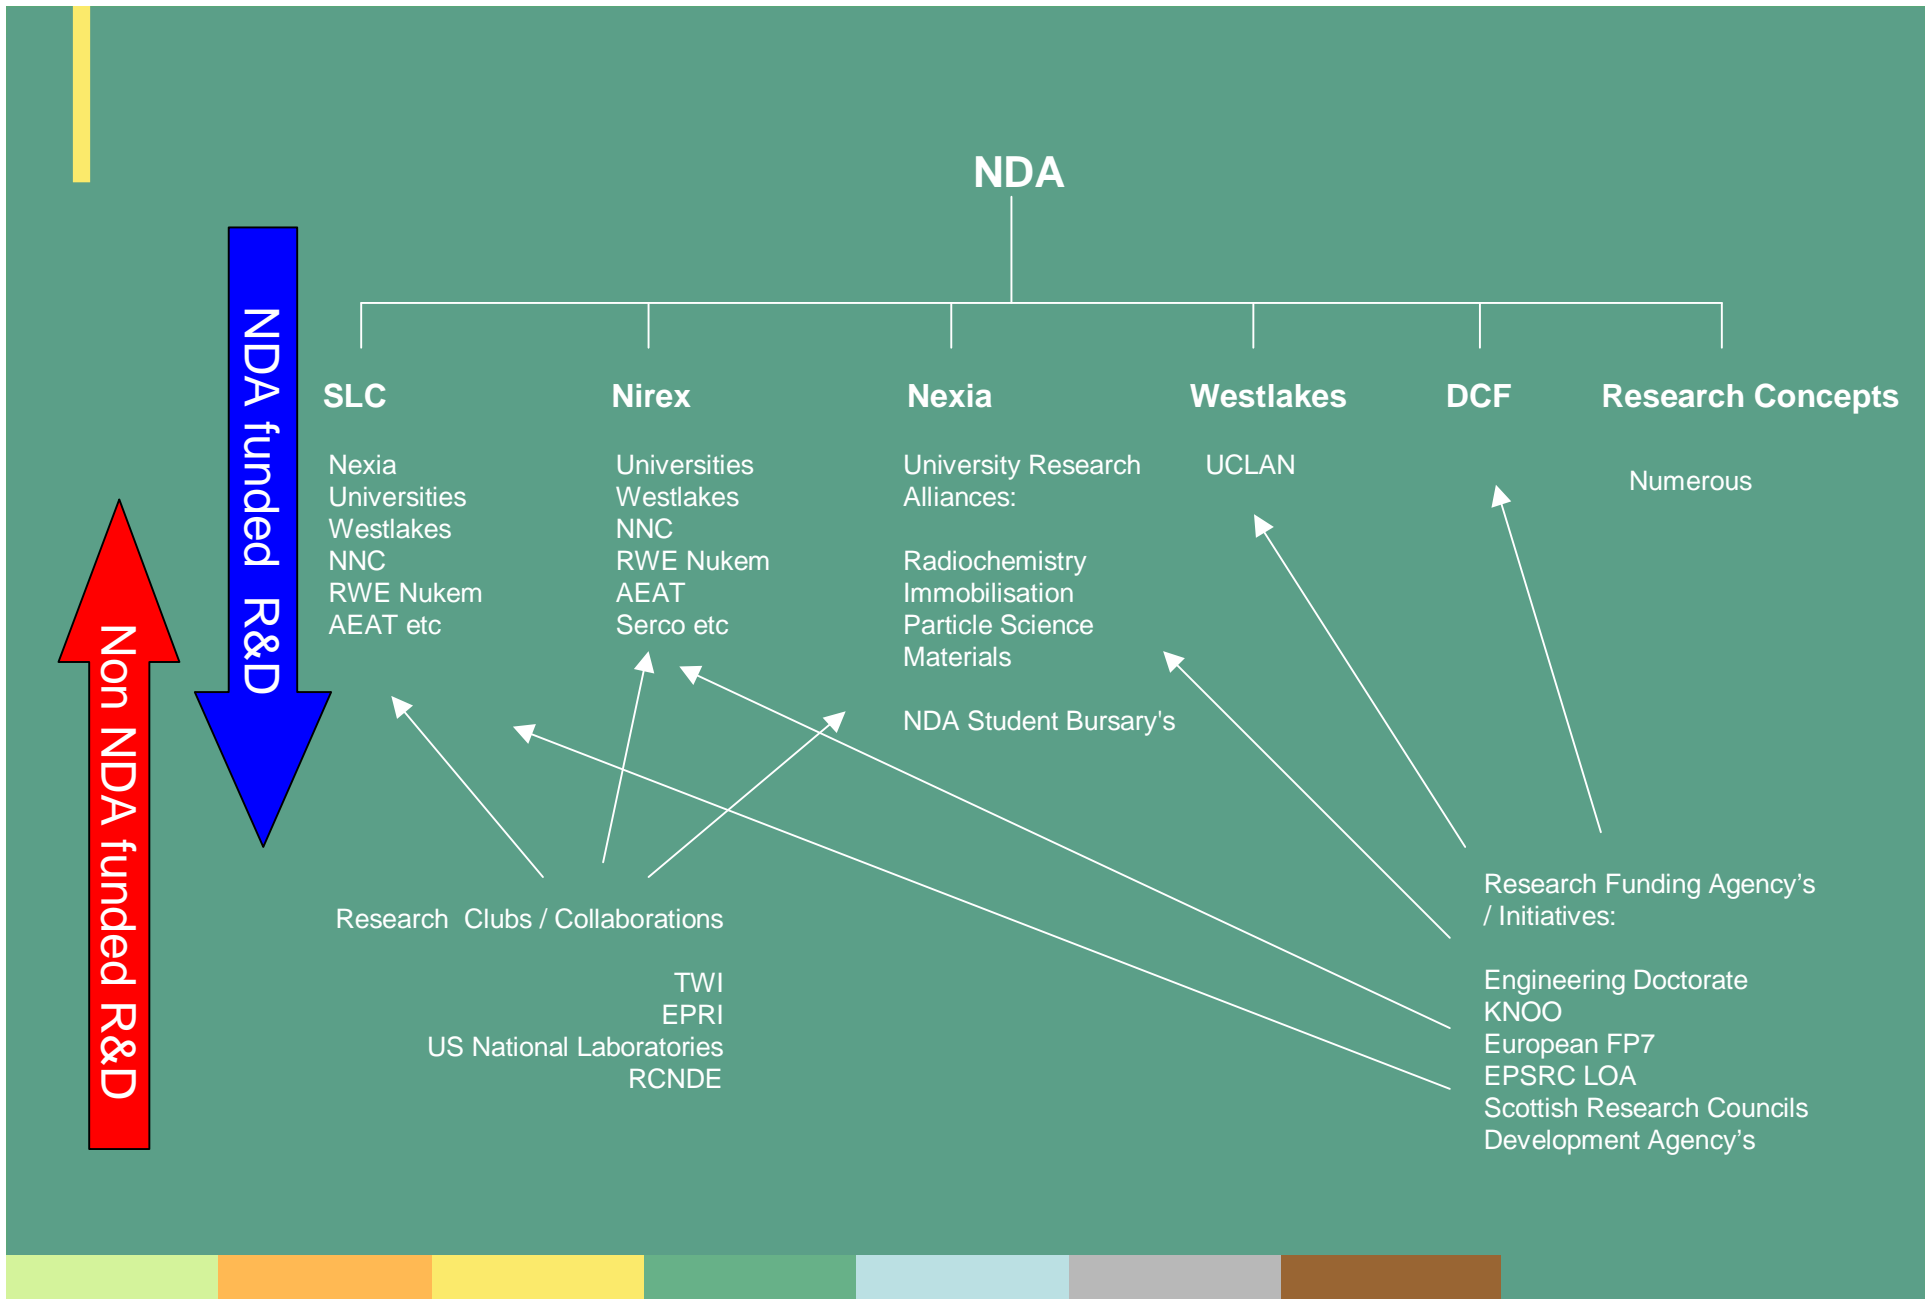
NDA

NDA funded R&D

Non NDA funded R&D

SLC

Nexia
Universities
Westlakes
NNC
RWE Nukem
AEAT etc

Nirex

Universities
Westlakes
NNC
RWE Nukem
AEAT
Serco etc

Nexia

University Research Alliances:

Radiochemistry
Immobilisation
Particle Science
Materials

NDA Student Bursary's

Westlakes

UCLAN

DCF

Research Concepts

Numerous

Research Clubs / Collaborations

TWI
EPRI
US National Laboratories
RCNDE

Research Funding Agency's / Initiatives:

Engineering Doctorate
KNOO
European FP7
EPSRC LOA
Scottish Research Councils
Development Agency's